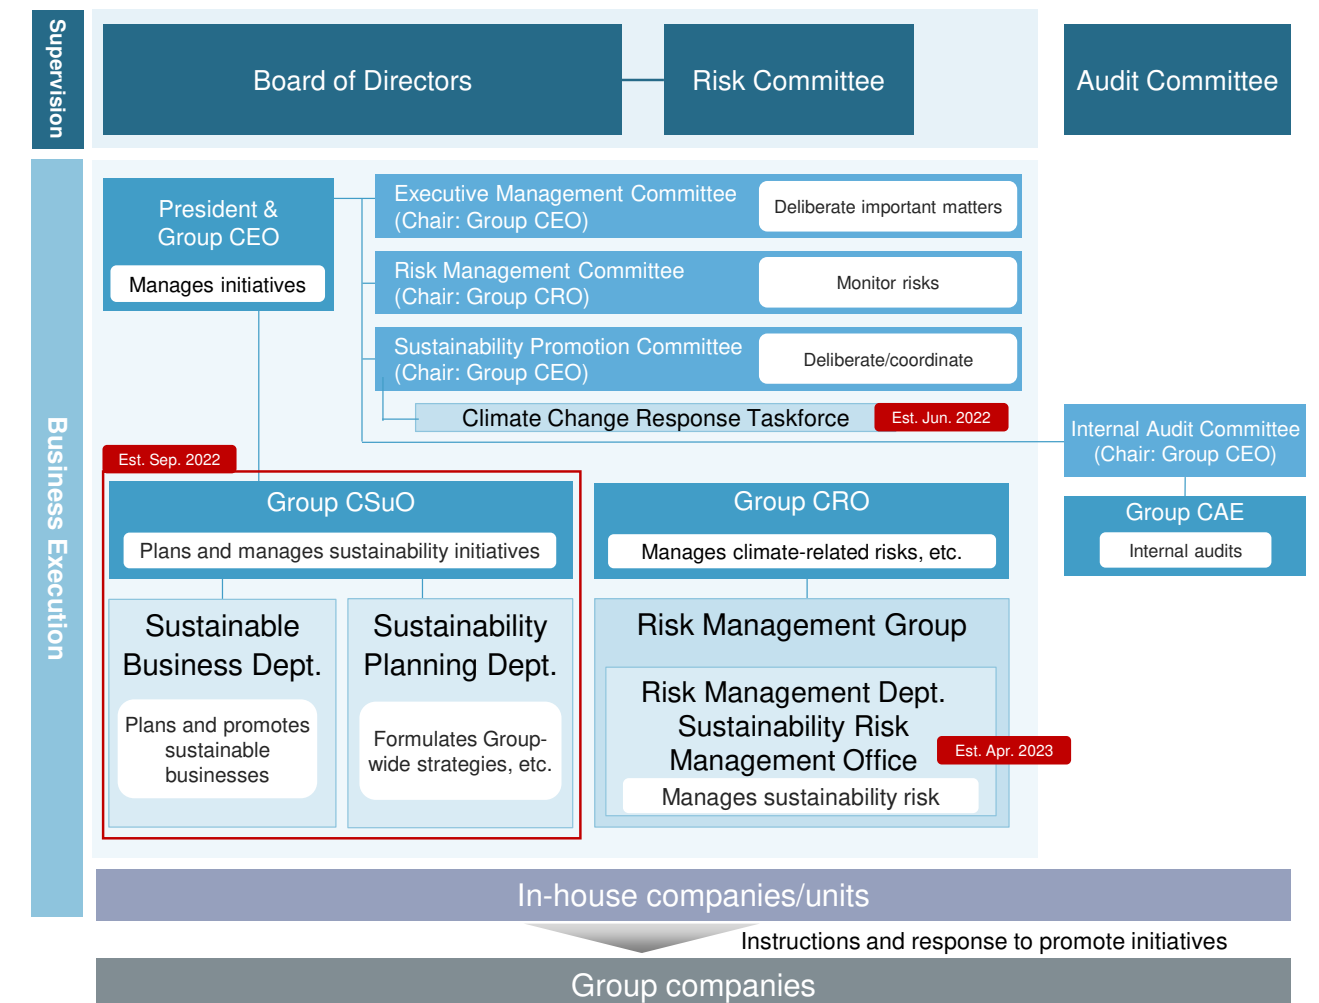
Supervision

Board of Directors

Risk Committee

Audit Committee

Business Execution

President & Group CEO

Manages initiatives

Executive Management Committee (Chair: Group CEO)

Deliberate important matters

Risk Management Committee (Chair: Group CRO)

Monitor risks

Sustainability Promotion Committee (Chair: Group CEO)

Deliberate/coordinate

Climate Change Response Taskforce

Est. Jun. 2022

Internal Audit Committee (Chair: Group CEO)

Group CAE

Internal audits

Est. Sep. 2022

Group CSuO

Plans and manages sustainability initiatives

Sustainable Business Dept.

Plans and promotes sustainable businesses

Sustainability Planning Dept.

Formulates Group-wide strategies, etc.

Group CRO

Manages climate-related risks, etc.

Risk Management Group

Risk Management Dept. Sustainability Risk Management Office

Est. Apr. 2023

Manages sustainability risk

In-house companies/units

Instructions and response to promote initiatives

Group companies